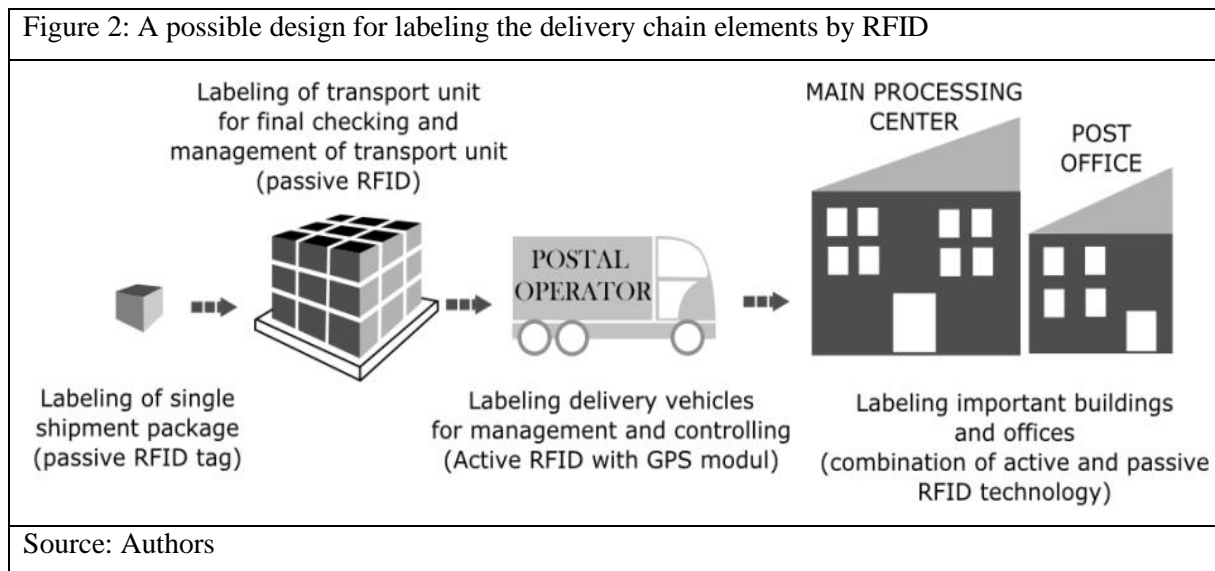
Figure 2: A possible design for labeling the delivery chain elements by RFID

Labeling of transport unit for final checking and management of transport unit (passive RFID)

MAIN PROCESSING CENTER

POST OFFICE

POSTAL OPERATOR

Labeling of single shipment package (passive RFID tag)

Labeling delivery vehicles for management and controlling (Active RFID with GPS modul)

Labeling important buildings and offices (combination of active and passive RFID technology)

Source: Authors